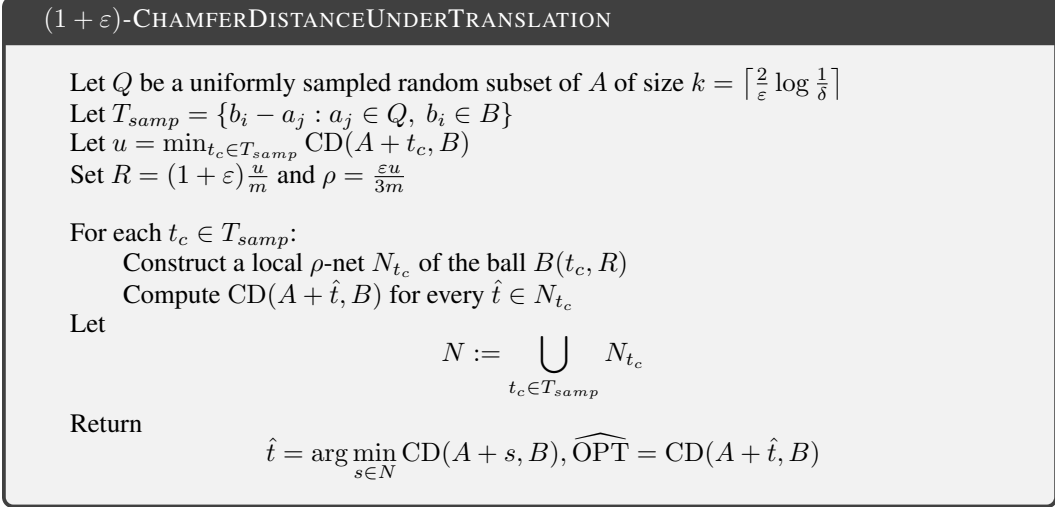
$(1+\varepsilon)$-ChamferDistanceUnderTranslation

Let $Q$ be a uniformly sampled random subset of $A$ of size $k = \lceil \frac{2}{\varepsilon} \log \frac{1}{\delta} \rceil$
Let $T_{samp} = \{b_i - a_j : a_j \in Q,\ b_i \in B\}$
Let $u = \min_{t_c \in T_{samp}} \mathrm{CD}(A + t_c, B)$
Set $R = (1+\varepsilon)\frac{u}{m}$ and $\rho = \frac{\varepsilon u}{3m}$

For each $t_c \in T_{samp}$:
Construct a local $\rho$-net $N_{t_c}$ of the ball $B(t_c, R)$
Compute $\mathrm{CD}(A + \hat{t}, B)$ for every $\hat{t} \in N_{t_c}$
Let
$$N := \bigcup_{t_c \in T_{samp}} N_{t_c}$$
Return
$$\hat{t} = \arg\min_{s \in N} \mathrm{CD}(A + s, B), \widehat{\mathrm{OPT}} = \mathrm{CD}(A + \hat{t}, B)$$